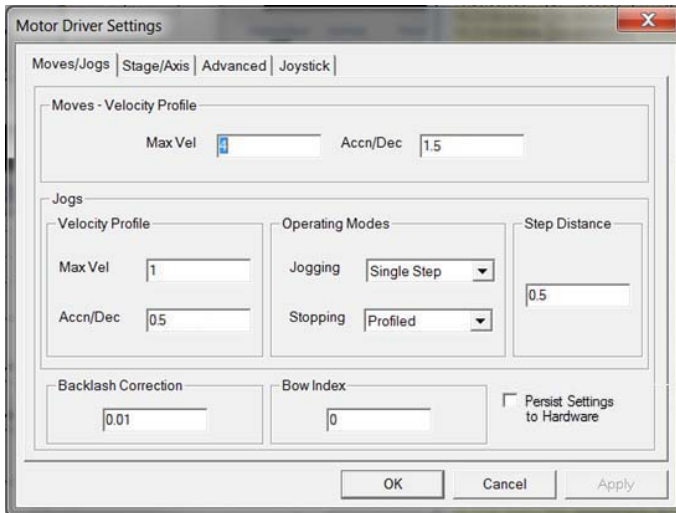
Motor Driver Settings

Moves/Jogs | Stage/Axis | Advanced | Joystick

Moves - Velocity Profile

Max Vel 4

Accn/Dec 1.5

Jogs

Velocity Profile

Max Vel 1

Accn/Dec 0.5

Operating Modes

Jogging Single Step

Stopping Profiled

Step Distance

0.5

Backlash Correction

0.01

Bow Index

0

Persist Settings to Hardware

OK

Cancel

Apply